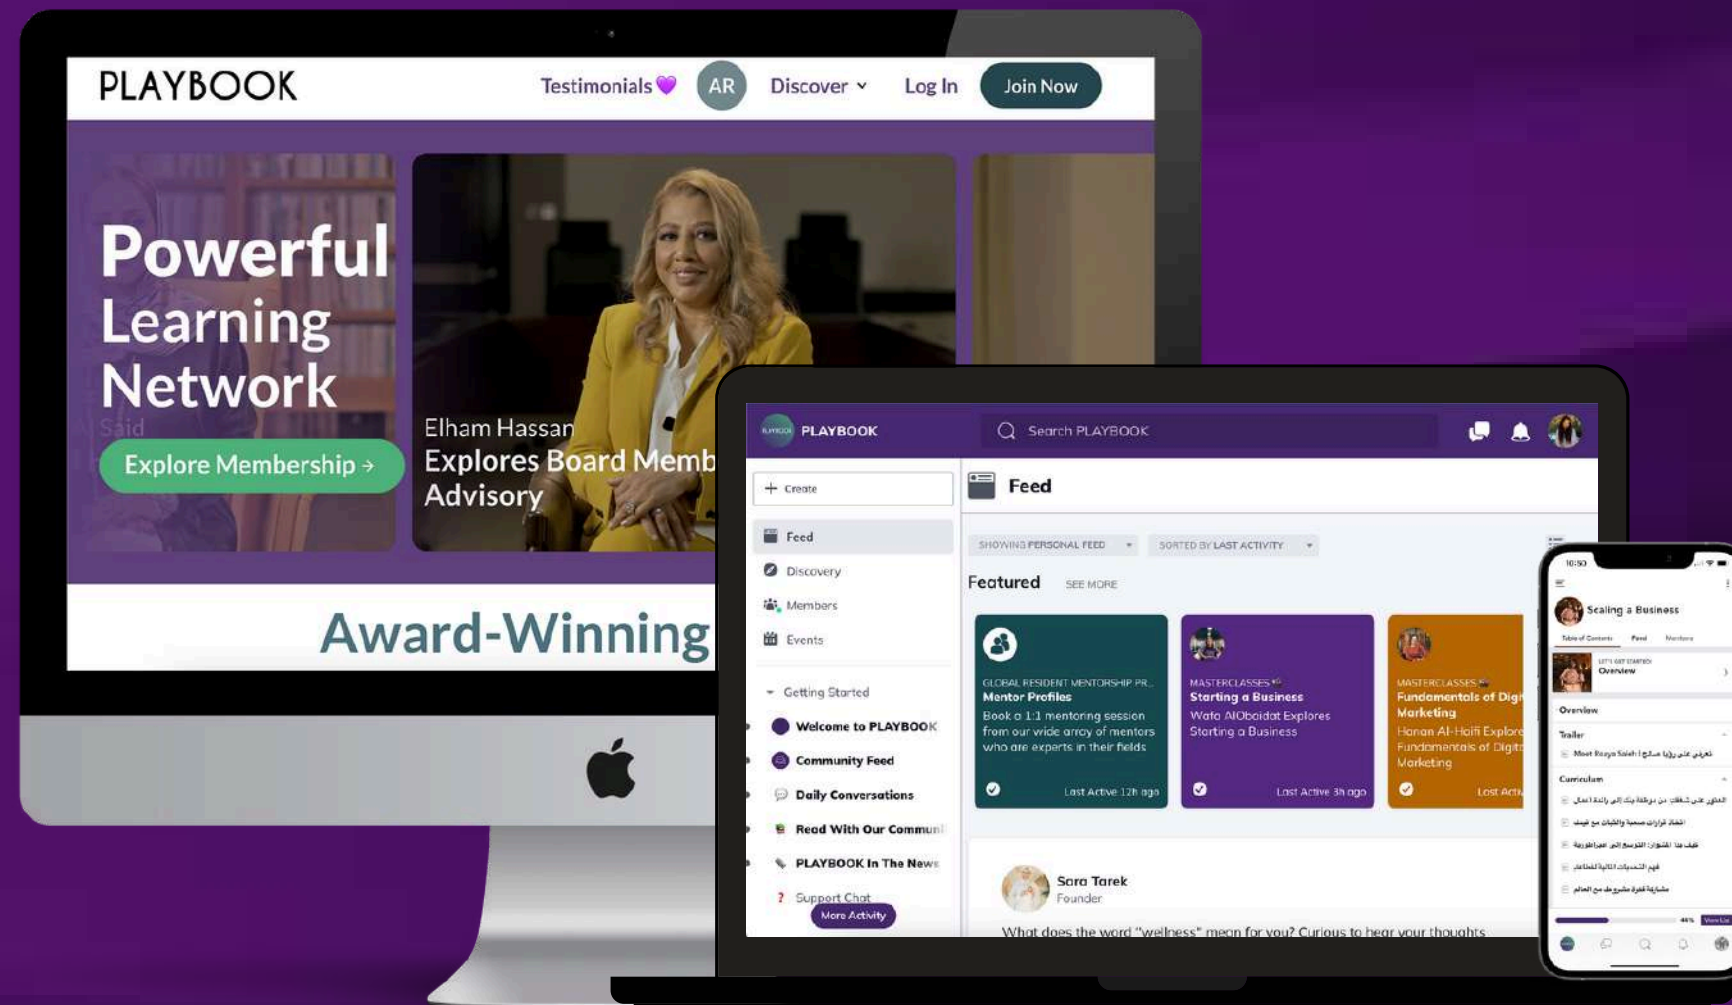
PLAYBOOK

Testimonials 💜 AR Discover Log In Join Now

Powerful Learning Network

Said

Explore Membership →

Elham Hassan
Explores Board Memb
Advisory

Award-Winning

PLAYBOOK

Search PLAYBOOK

+ Create

Feed

Discovery

Members

Events

Getting Started

Welcome to PLAYBOOK

Community Feed

Daily Conversations

Read With Our Commun

PLAYBOOK In The News

Support Chat

More Activity

Feed

SHOWING PERSONAL FEED

SORTED BY LAST ACTIVITY

Featured SEE MORE

GLOBAL RESIDENT MENTORSHIP PR...
Mentor Profiles
Book a 1:1 mentoring session from our wide array of mentors who are experts in their fields
Last Active 12h ago

MASTERCLASSES
Starting a Business
Wafa AlObaidat Explores Starting a Business
Last Active 3h ago

MASTERCLASSES
Fundamentals of Digi Marketing
Hanan Al-Haifi Explore Fundamentals of Digit Marketing
Last Acti

Sara Tarek
Founder

What does the word "wellness" mean for you? Curious to hear your thoughts

10:50

Scaling a Business

Table of Contents Feed Members

LET'S GET STARTED
Overview

Overview

Trailer

Meet Rasya Saleh

Curriculum

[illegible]

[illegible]

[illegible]

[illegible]

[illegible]

46%